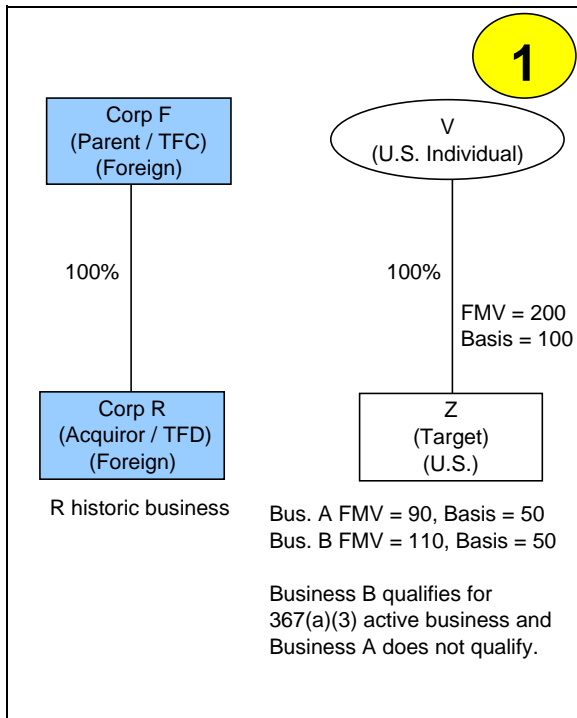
1

Corp F
(Parent / TFC)
(Foreign)

100%

Corp R
(Acquiror / TFD)
(Foreign)

R historic business

V
(U.S. Individual)

100%

FMV = 200
Basis = 100

Z
(Target)
(U.S.)

Bus. A FMV = 90, Basis = 50
Bus. B FMV = 110, Basis = 50

Business B qualifies for 367(a)(3) active business and Business A does not qualify.